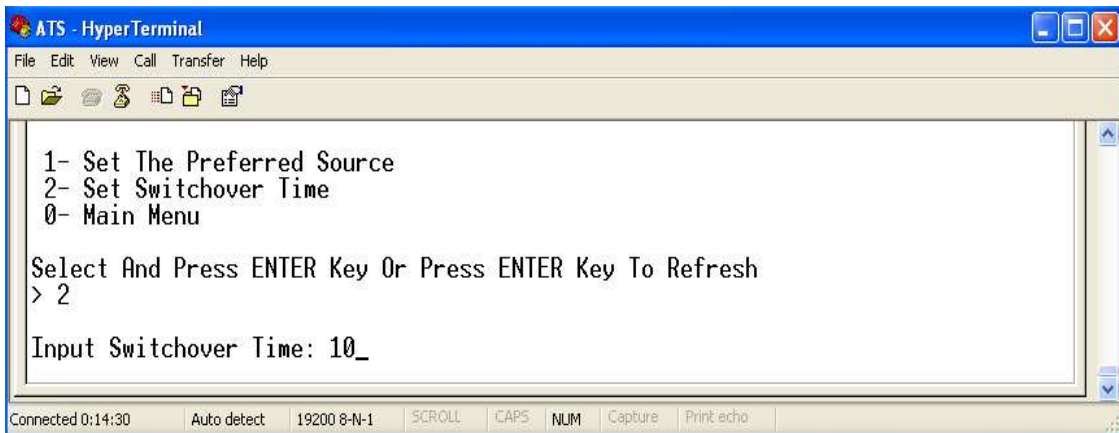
ATS - HyperTerminal

File Edit View Call Transfer Help

1- Set The Preferred Source
2- Set Switchover Time
0- Main Menu

Select And Press ENTER Key Or Press ENTER Key To Refresh
> 2

Input Switchover Time: 10_

Connected 0:14:30 Auto detect 19200 8-N-1 SCROLL CAPS NUM Capture Print echo